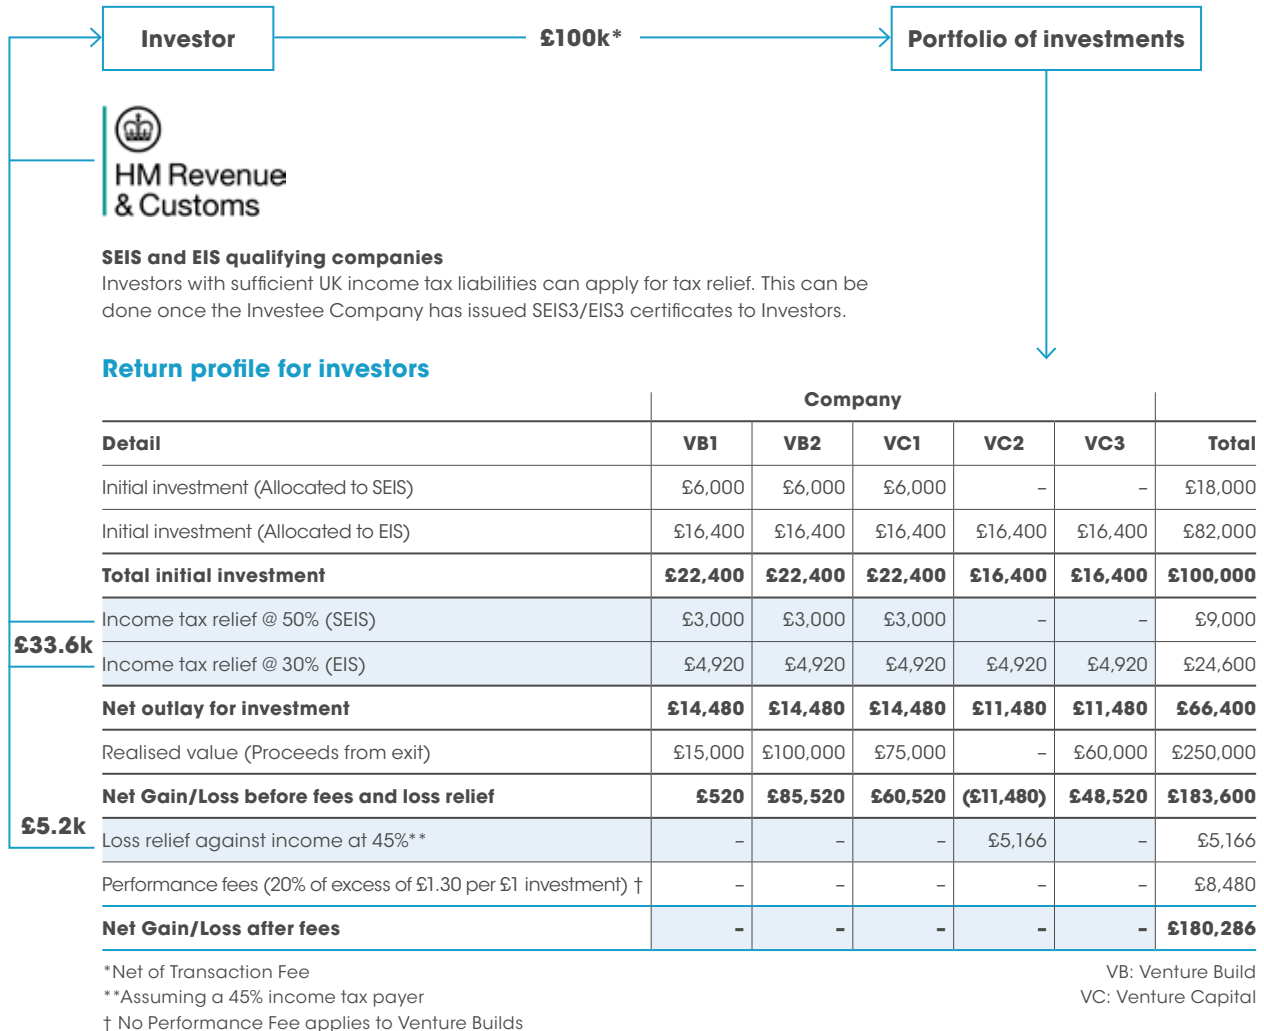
Investor

£100k*

Portfolio of investments

HM Revenue & Customs

**SEIS and EIS qualifying companies**
Investors with sufficient UK income tax liabilities can apply for tax relief. This can be done once the Investee Company has issued SEIS3/EIS3 certificates to Investors.

**Return profile for investors**

£33.6k

£5.2k

| | Company | | | | | |
|---|---|---|---|---|---|---|
| **Detail** | **VB1** | **VB2** | **VC1** | **VC2** | **VC3** | **Total** |
| Initial investment (Allocated to SEIS) | £6,000 | £6,000 | £6,000 | – | – | £18,000 |
| Initial investment (Allocated to EIS) | £16,400 | £16,400 | £16,400 | £16,400 | £16,400 | £82,000 |
| **Total initial investment** | **£22,400** | **£22,400** | **£22,400** | **£16,400** | **£16,400** | **£100,000** |
| Income tax relief @ 50% (SEIS) | £3,000 | £3,000 | £3,000 | – | – | £9,000 |
| Income tax relief @ 30% (EIS) | £4,920 | £4,920 | £4,920 | £4,920 | £4,920 | £24,600 |
| **Net outlay for investment** | **£14,480** | **£14,480** | **£14,480** | **£11,480** | **£11,480** | **£66,400** |
| Realised value (Proceeds from exit) | £15,000 | £100,000 | £75,000 | – | £60,000 | £250,000 |
| **Net Gain/Loss before fees and loss relief** | **£520** | **£85,520** | **£60,520** | **(£11,480)** | **£48,520** | **£183,600** |
| Loss relief against income at 45%** | – | – | – | £5,166 | – | £5,166 |
| Performance fees (20% of excess of £1.30 per £1 investment) † | – | – | – | – | – | £8,480 |
| **Net Gain/Loss after fees** | **-** | **-** | **-** | **-** | **-** | **£180,286** |

*Net of Transaction Fee
**Assuming a 45% income tax payer
† No Performance Fee applies to Venture Builds

VB: Venture Build
VC: Venture Capital